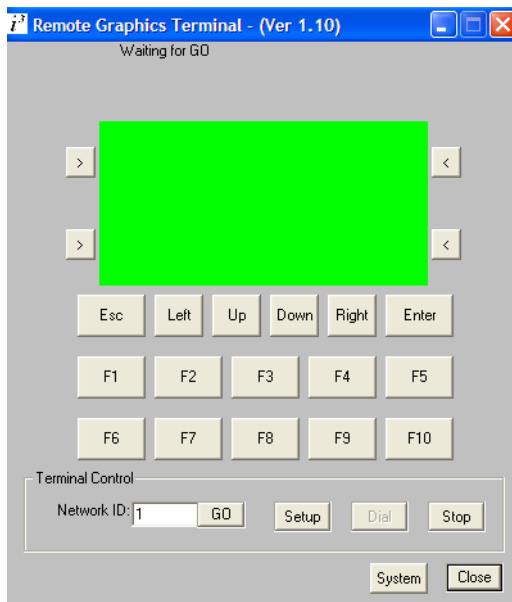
$i^3$ Remote Graphics Terminal - (Ver 1.10)

Waiting for GO

>

<

>

<

Esc Left Up Down Right Enter

F1 F2 F3 F4 F5

F6 F7 F8 F9 F10

Terminal Control

Network ID: 1 GO Setup Dial Stop

System Close